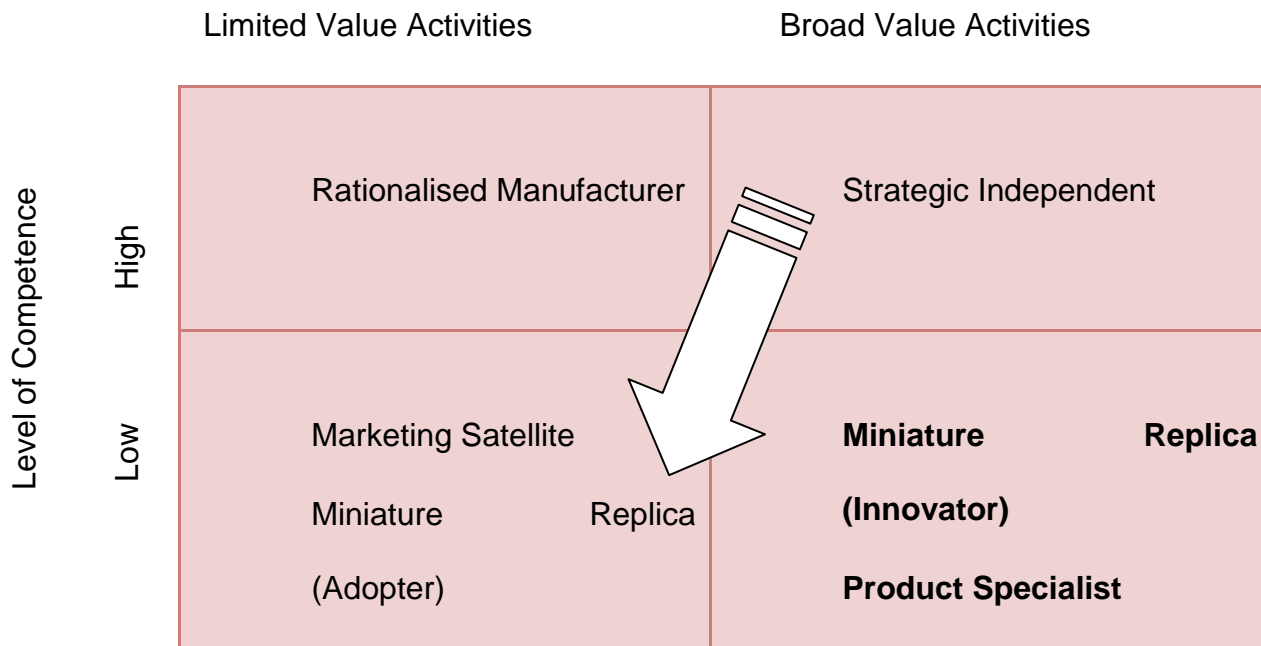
Limited Value Activities

Broad Value Activities

Level of Competence

High

Low

| | Limited Value Activities | Broad Value Activities |
|---|---|---|
| High | Rationalised Manufacturer | Strategic Independent |
| Low | Marketing Satellite<br><br>Miniature Replica (Adopter) | **Miniature Replica (Innovator)**<br><br>**Product Specialist** |